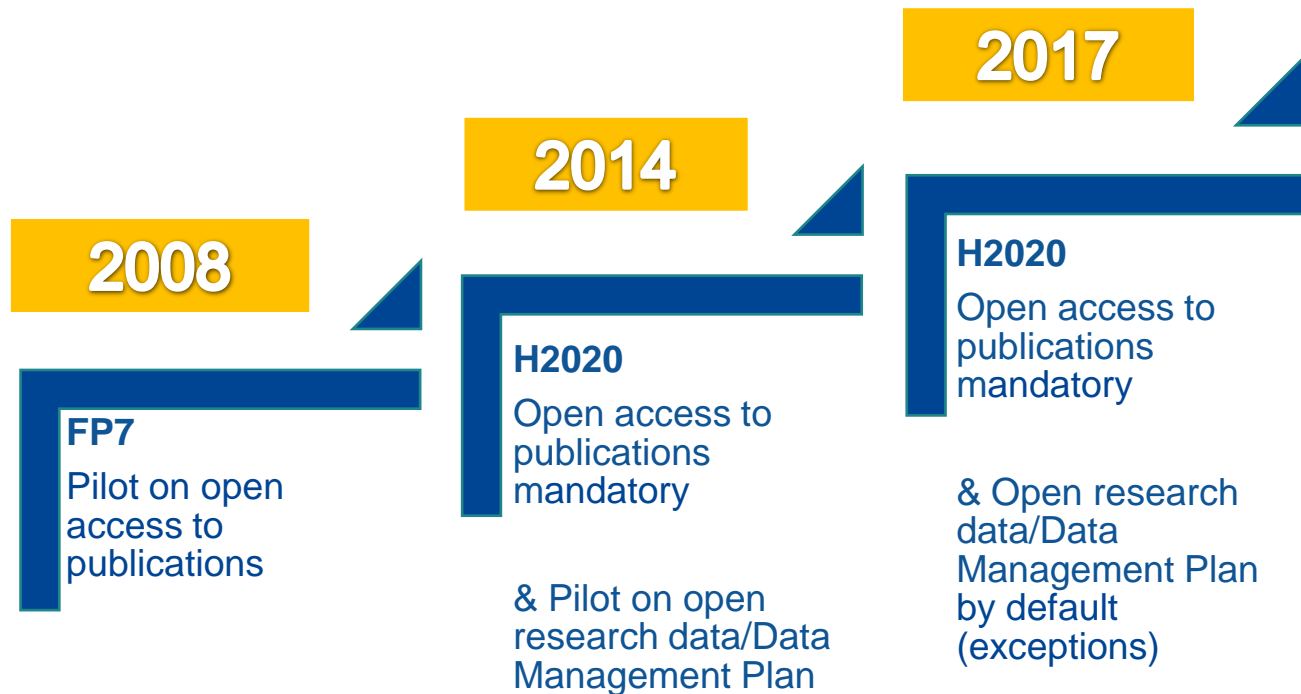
2008

FP7

Pilot on open access to publications

2014

H2020

Open access to publications mandatory

& Pilot on open research data/Data Management Plan

2017

H2020

Open access to publications mandatory

& Open research data/Data Management Plan by default (exceptions)